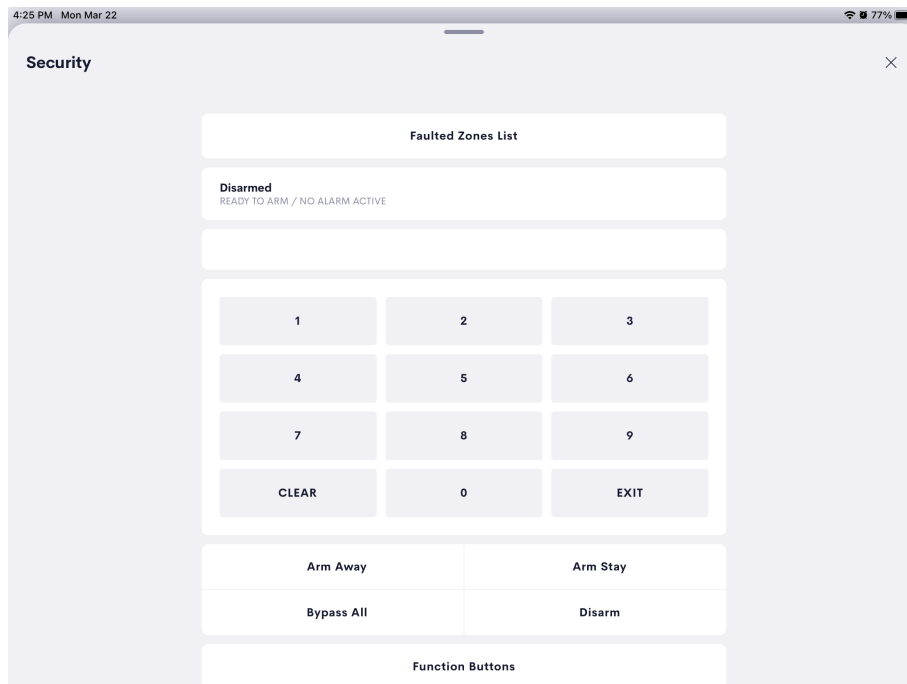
4:25 PM Mon Mar 22
77%

Security

×

Faulted Zones List

Disarmed
READY TO ARM / NO ALARM ACTIVE

| 1 | 2 | 3 |
|---|---|---|
| 4 | 5 | 6 |
| 7 | 8 | 9 |
| CLEAR | 0 | EXIT |

| Arm Away | Arm Stay |
|---|---|
| Bypass All | Disarm |

Function Buttons